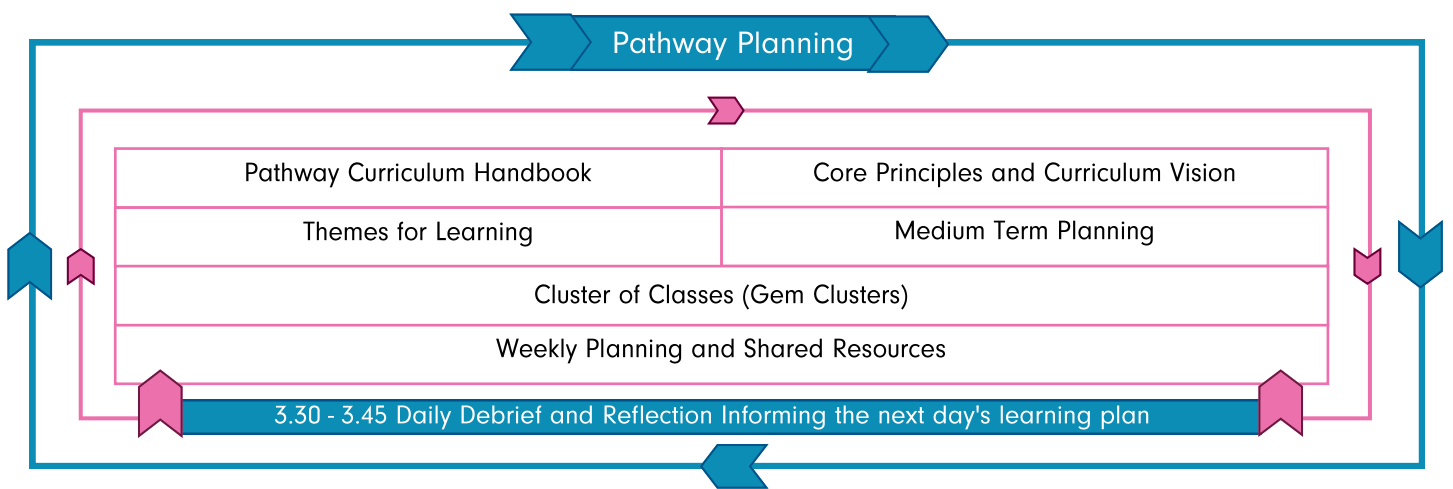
Pathway Planning

| Pathway Curriculum Handbook | Core Principles and Curriculum Vision |
|---|---|
| Themes for Learning | Medium Term Planning |
| Cluster of Classes (Gem Clusters) | |
| Weekly Planning and Shared Resources | |

3.30 - 3.45 Daily Debrief and Reflection Informing the next day's learning plan